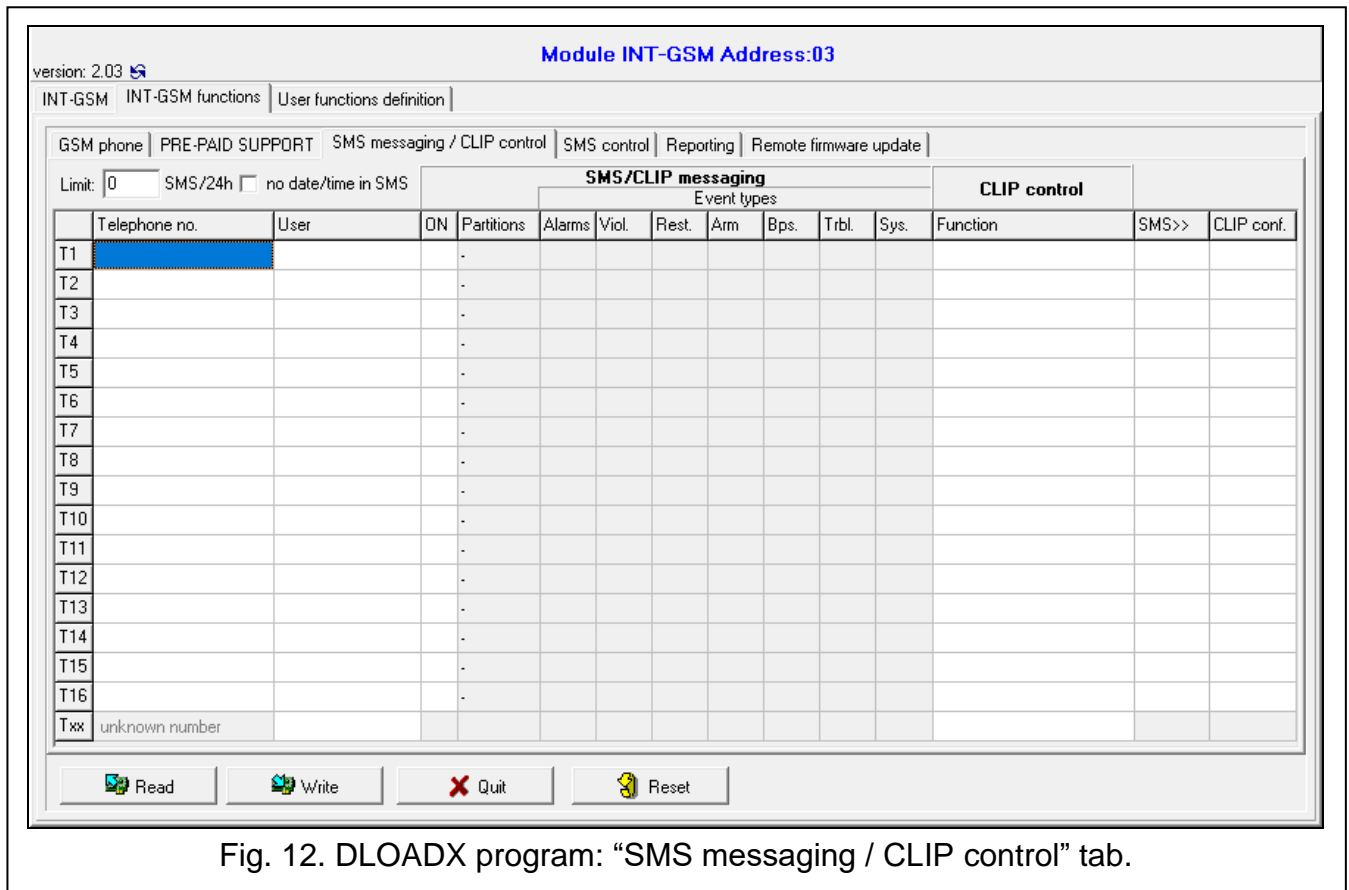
version: 2.03

Module INT-GSM Address:03

INT-GSM | INT-GSM functions | User functions definition

GSM phone | PRE-PAID SUPPORT | SMS messaging / CLIP control | SMS control | Reporting | Remote firmware update

Limit: 0 SMS/24h ☐ no date/time in SMS

SMS/CLIP messaging
Event types

CLIP control

| | Telephone no. | User | ON | Partitions | Alarms | Viol. | Rest. | Arm | Bps. | Trbl. | Sys. | Function | SMS>> | CLIP conf. |
|---|---|---|---|---|---|---|---|---|---|---|---|---|---|---|
| T1 | | | | - | | | | | | | | | | |
| T2 | | | | - | | | | | | | | | | |
| T3 | | | | - | | | | | | | | | | |
| T4 | | | | - | | | | | | | | | | |
| T5 | | | | - | | | | | | | | | | |
| T6 | | | | - | | | | | | | | | | |
| T7 | | | | - | | | | | | | | | | |
| T8 | | | | - | | | | | | | | | | |
| T9 | | | | - | | | | | | | | | | |
| T10 | | | | - | | | | | | | | | | |
| T11 | | | | - | | | | | | | | | | |
| T12 | | | | - | | | | | | | | | | |
| T13 | | | | - | | | | | | | | | | |
| T14 | | | | - | | | | | | | | | | |
| T15 | | | | - | | | | | | | | | | |
| T16 | | | | - | | | | | | | | | | |
| Txx | unknown number | | | | | | | | | | | | | |

Read | Write | Quit | Reset

Fig. 12. DLOADX program: “SMS messaging / CLIP control” tab.